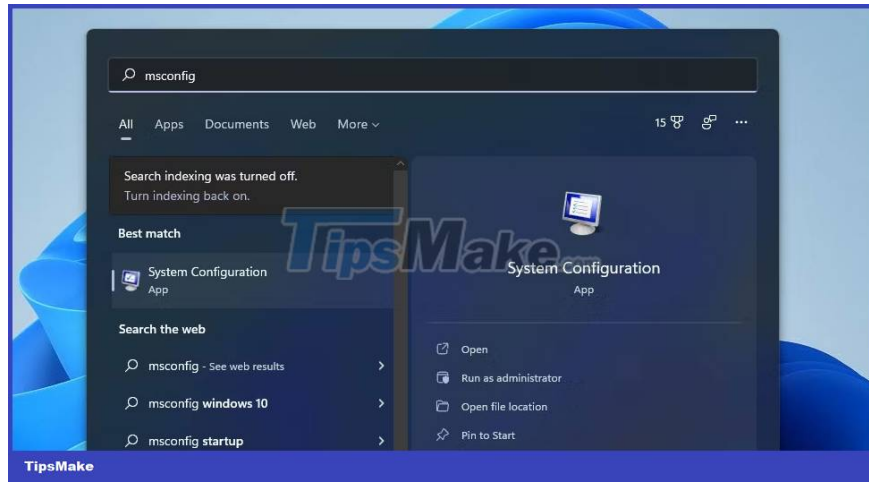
msconfig

All Apps Documents Web More

15

...

Search indexing was turned off.
Turn indexing back on.

Best match

System Configuration
App

Search the web

msconfig - See web results

msconfig windows 10

msconfig startup

TipsMake.com

System Configuration
App

Open

Run as administrator

Open file location

Pin to Start

TipsMake